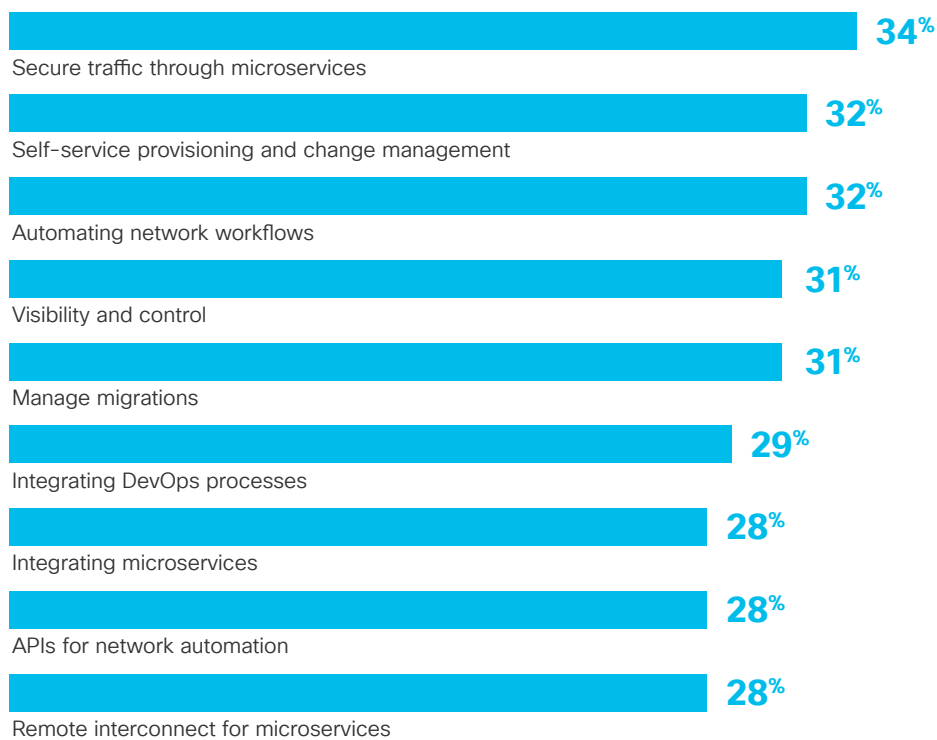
34%
Secure traffic through microservices

32%
Self-service provisioning and change management

32%
Automating network workflows

31%
Visibility and control

31%
Manage migrations

29%
Integrating DevOps processes

28%
Integrating microservices

28%
APIs for network automation

28%
Remote interconnect for microservices